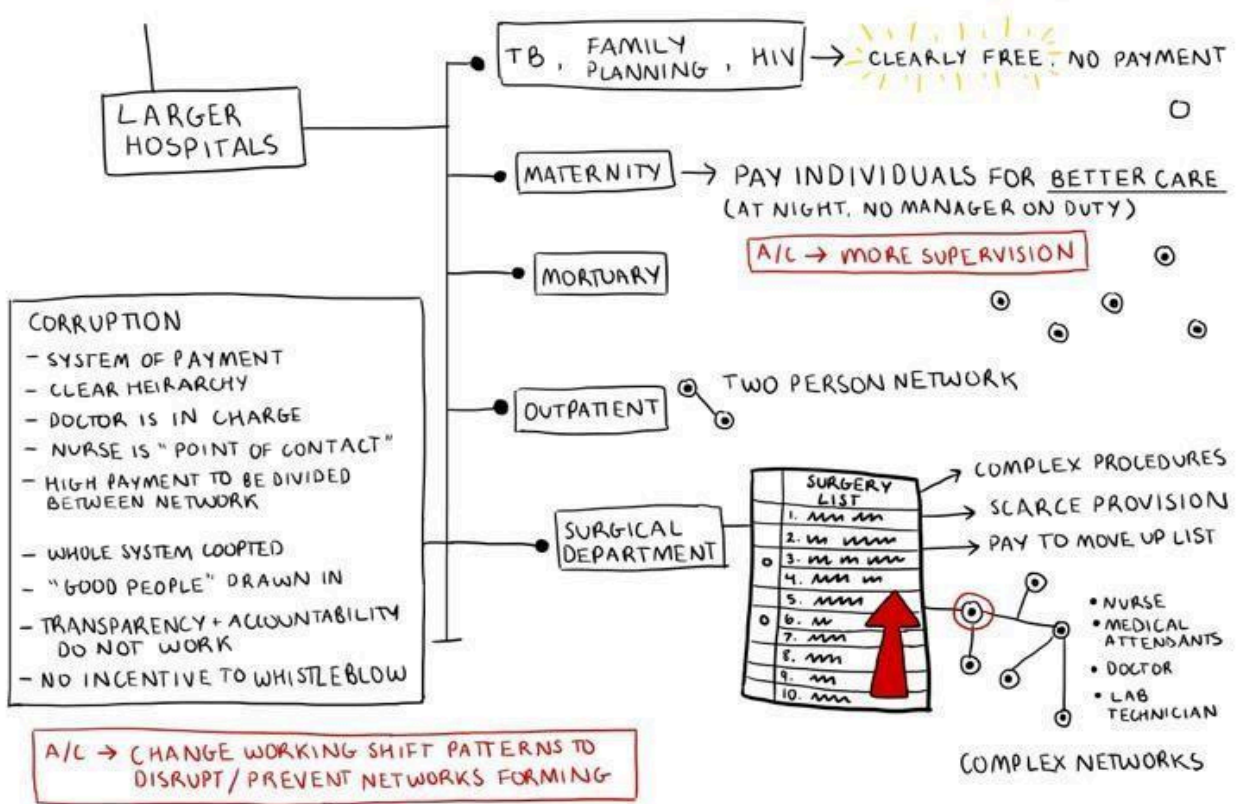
LARGER HOSPITALS

TB, FAMILY PLANNING, HIV → CLEARLY FREE, NO PAYMENT

MATERNITY → PAY INDIVIDUALS FOR BETTER CARE (AT NIGHT, NO MANAGER ON DUTY)

A/C → MORE SUPERVISION

MORTUARY

OUTPATIENT

TWO PERSON NETWORK

SURGICAL DEPARTMENT

SURGERY LIST
1.
2.
3.
4.
5.
6.
7.
8.
9.
10.

→ COMPLEX PROCEDURES
→ SCARCE PROVISION
→ PAY TO MOVE UP LIST

• NURSE
• MEDICAL ATTENDANTS
• DOCTOR
• LAB TECHNICIAN

COMPLEX NETWORKS

CORRUPTION
- SYSTEM OF PAYMENT
- CLEAR HEIRARCHY
- DOCTOR IS IN CHARGE
- NURSE IS "POINT OF CONTACT"
- HIGH PAYMENT TO BE DIVIDED BETWEEN NETWORK
- WHOLE SYSTEM COOPTED
- "GOOD PEOPLE" DRAWN IN
- TRANSPARENCY + ACCOUNTABILITY DO NOT WORK
- NO INCENTIVE TO WHISTLEBLOW

A/C → CHANGE WORKING SHIFT PATTERNS TO DISRUPT / PREVENT NETWORKS FORMING